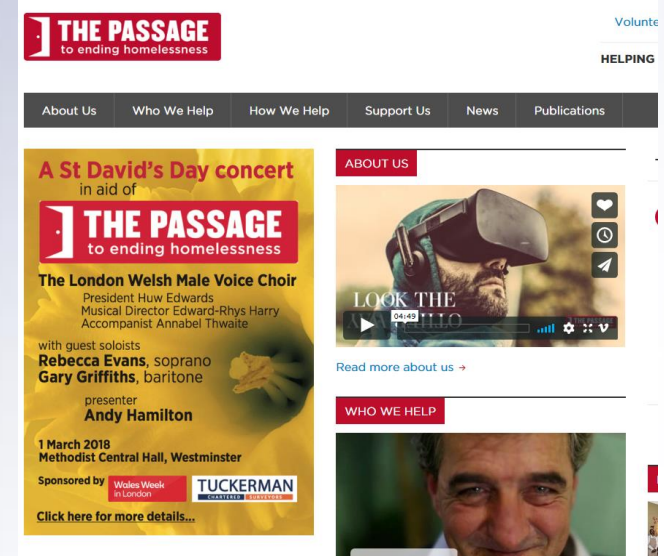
THE PASSAGE
to ending homelessness

Volunte

HELPING

About Us | Who We Help | How We Help | Support Us | News | Publications

A St David's Day concert
in aid of

THE PASSAGE
to ending homelessness

The London Welsh Male Voice Choir
President Huw Edwards
Musical Director Edward-Rhys Harry
Accompanist Annabel Thwaite

with guest soloists
Rebecca Evans, soprano
Gary Griffiths, baritone

presenter
Andy Hamilton

1 March 2018
Methodist Central Hall, Westminster

Sponsored by Wales Week in London TUCKERMAN CHARTERED SURVEYORS

Click here for more details...

ABOUT US

LOOK THE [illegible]

04:49

THE PASSAGE

Read more about us →

WHO WE HELP